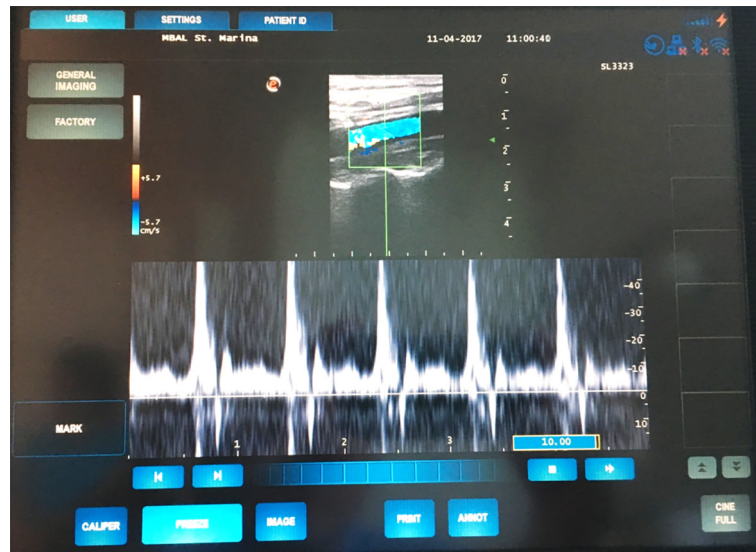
USER SETTINGS PATIENT ID

MBAL St. Marina 11-04-2017 11:00:40

SL3323

GENERAL IMAGING

FACTORY

+5.7

-5.7 cm/s

0

1

2

3

4

-40

-30

-20

-10

0

10

MARK

1

2

3

10.00

CALIPER FREEZE IMAGE PRINT ANNOT

CINE FULL